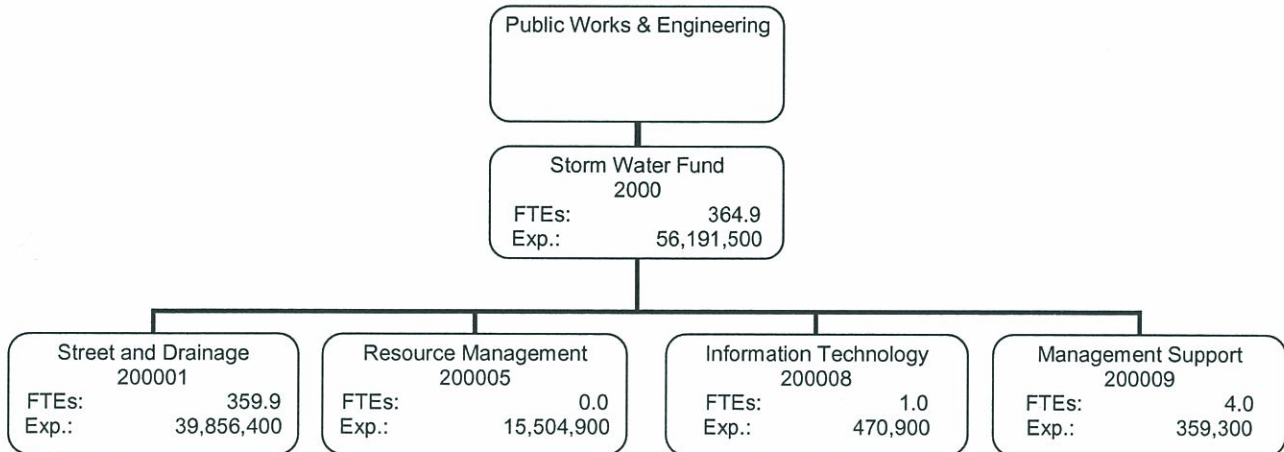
Public Works & Engineering

Storm Water Fund
2000
FTEs: 364.9
Exp.: 56,191,500

Street and Drainage
200001
FTEs: 359.9
Exp.: 39,856,400

Resource Management
200005
FTEs: 0.0
Exp.: 15,504,900

Information Technology
200008
FTEs: 1.0
Exp.: 470,900

Management Support
200009
FTEs: 4.0
Exp.: 359,300